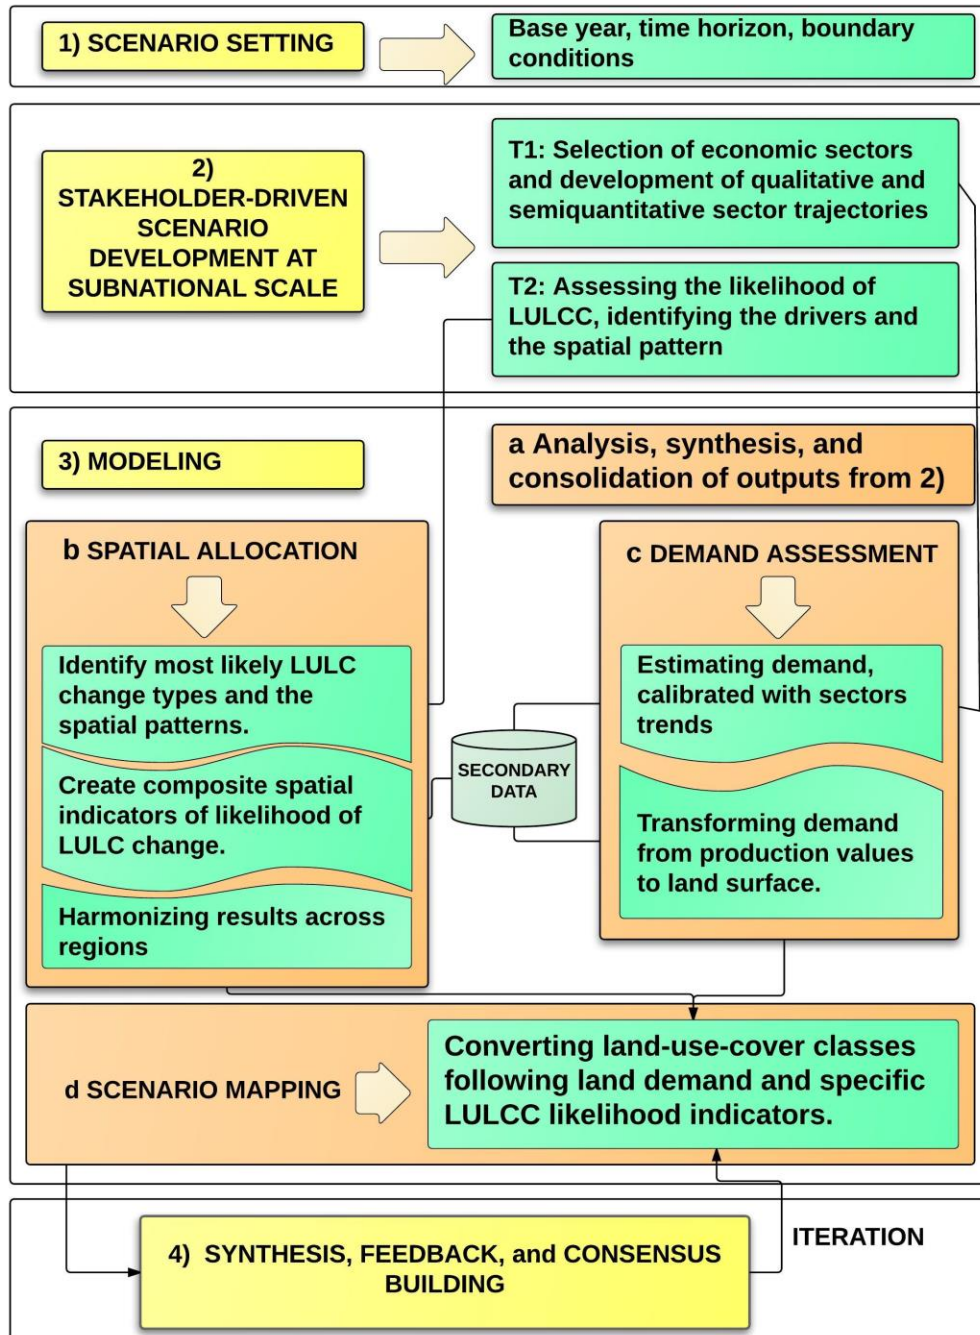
1) SCENARIO SETTING

Base year, time horizon, boundary conditions

2) STAKEHOLDER-DRIVEN SCENARIO DEVELOPMENT AT SUBNATIONAL SCALE

T1: Selection of economic sectors and development of qualitative and semiquantitative sector trajectories

T2: Assessing the likelihood of LULCC, identifying the drivers and the spatial pattern

3) MODELING

a Analysis, synthesis, and consolidation of outputs from 2)

b SPATIAL ALLOCATION

Identify most likely LULC change types and the spatial patterns.

Create composite spatial indicators of likelihood of LULC change.

Harmonizing results across regions

SECONDARY DATA

c DEMAND ASSESSMENT

Estimating demand, calibrated with sectors trends

Transforming demand from production values to land surface.

d SCENARIO MAPPING

Converting land-use-cover classes following land demand and specific LULCC likelihood indicators.

ITERATION

4) SYNTHESIS, FEEDBACK, and CONSENSUS BUILDING